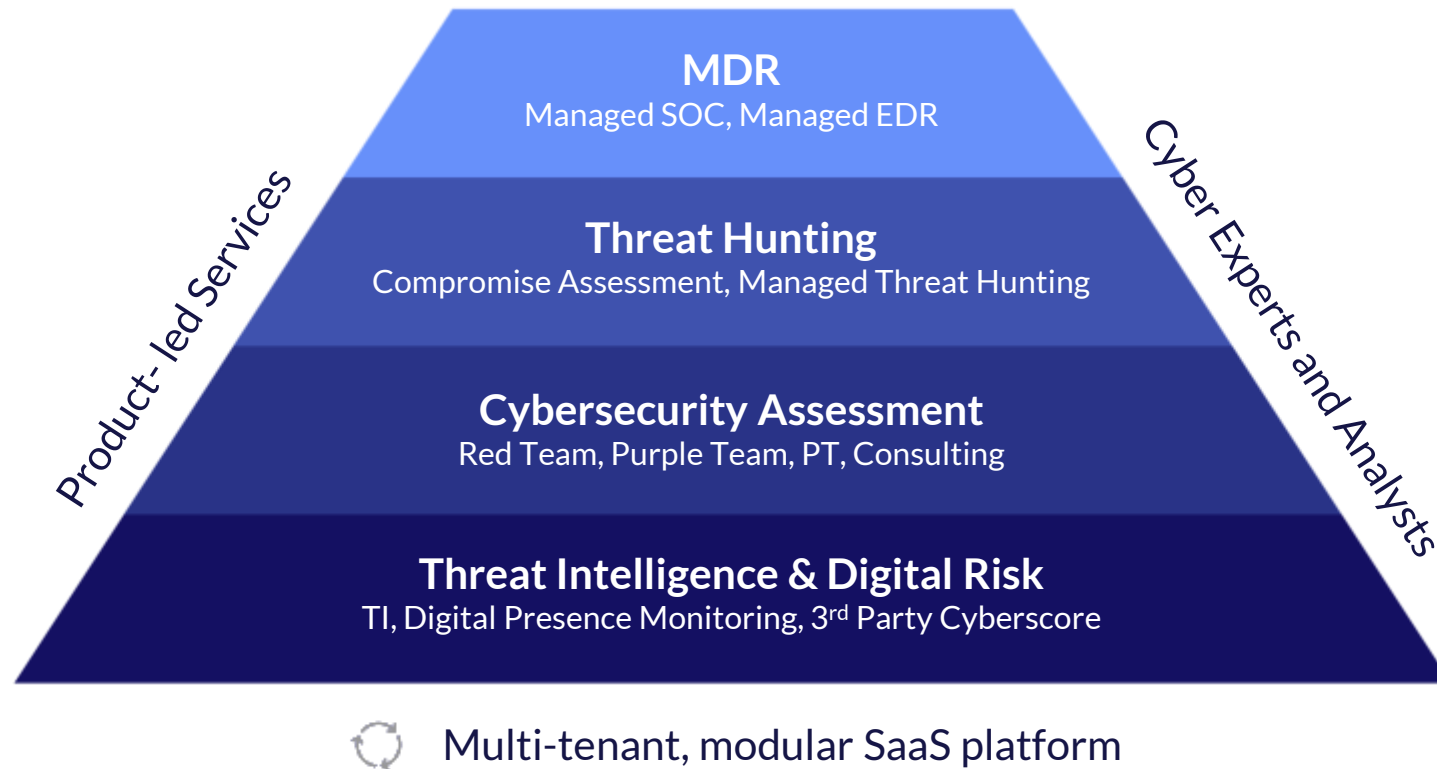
Product- led Services

MDR
Managed SOC, Managed EDR

Threat Hunting
Compromise Assessment, Managed Threat Hunting

Cybersecurity Assessment
Red Team, Purple Team, PT, Consulting

Threat Intelligence & Digital Risk
TI, Digital Presence Monitoring, 3$^{rd}$ Party Cyberscore

Cyber Experts and Analysts

Multi-tenant, modular SaaS platform